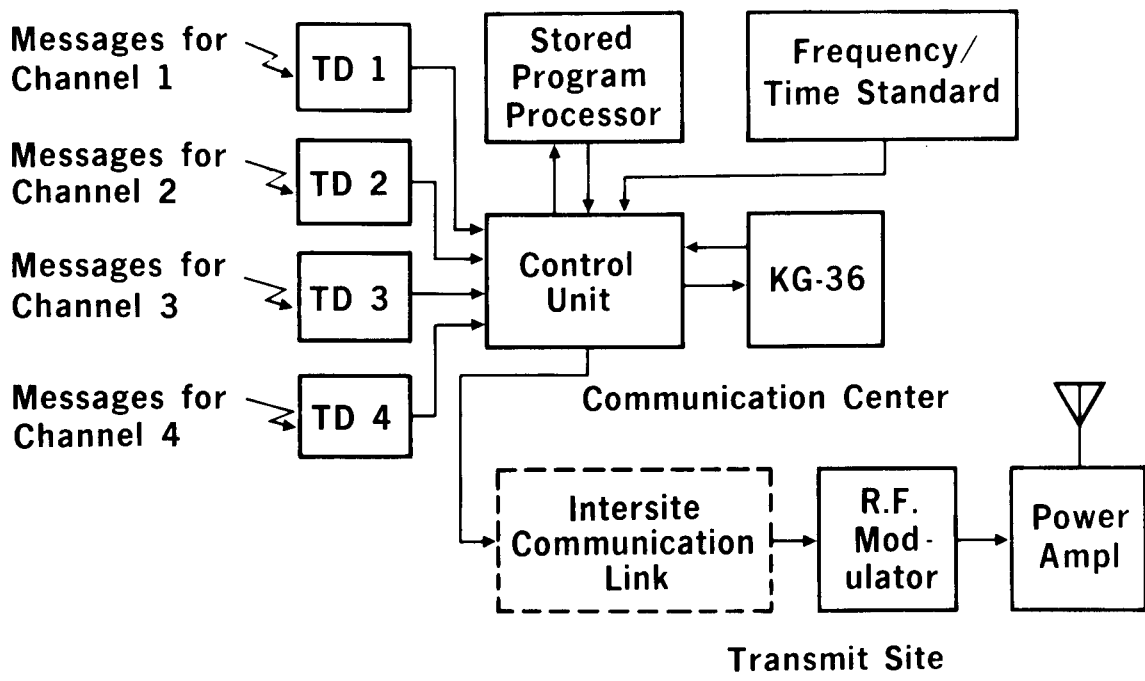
Messages for Channel 1

TD 1

Stored Program Processor

Frequency/ Time Standard

Messages for Channel 2

TD 2

Messages for Channel 3

TD 3

Control Unit

KG-36

Messages for Channel 4

TD 4

Communication Center

Intersite Communication Link

R.F. Modulator

Power Ampl

Transmit Site